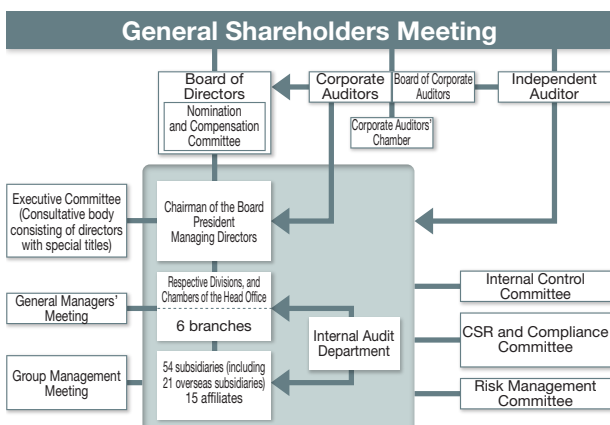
General Shareholders Meeting

Board of Directors

Nomination and Compensation Committee

Corporate Auditors

Board of Corporate Auditors

Corporate Auditors' Chamber

Independent Auditor

Executive Committee (Consultative body consisting of directors with special titles)

Chairman of the Board
President
Managing Directors

General Managers' Meeting

Respective Divisions, and Chambers of the Head Office

6 branches

Internal Audit Department

Group Management Meeting

54 subsidiaries (including 21 overseas subsidiaries)
15 affiliates

Internal Control Committee

CSR and Compliance Committee

Risk Management Committee